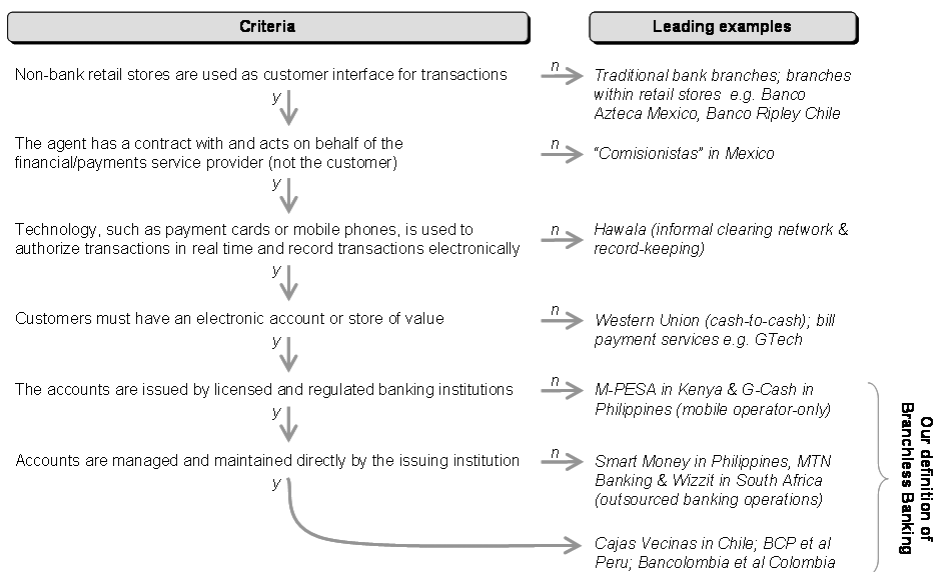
Criteria

Leading examples

Non-bank retail stores are used as customer interface for transactions

n

Traditional bank branches; branches within retail stores e.g. Banco Azteca Mexico, Banco Ripley Chile

y

The agent has a contract with and acts on behalf of the financial/payments service provider (not the customer)

n

"Comisionistas" in Mexico

y

Technology, such as payment cards or mobile phones, is used to authorize transactions in real time and record transactions electronically

n

Hawala (informal clearing network & record-keeping)

y

Customers must have an electronic account or store of value

n

Western Union (cash-to-cash); bill payment services e.g. GTech

y

The accounts are issued by licensed and regulated banking institutions

n

M-PESA in Kenya & G-Cash in Philippines (mobile operator-only)

y

Accounts are managed and maintained directly by the issuing institution

n

Smart Money in Philippines, MTN Banking & Wizzit in South Africa (outsourced banking operations)

y

Cajas Vecinas in Chile; BCP et al Peru; Bancolombia et al Colombia

Our definition of Branchless Banking